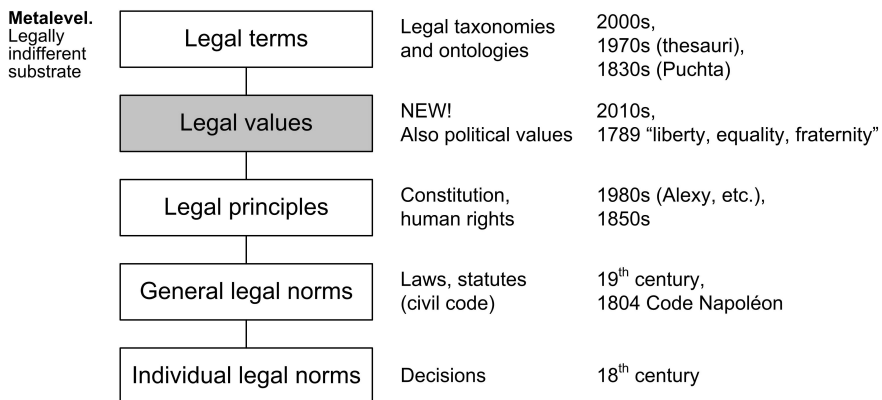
Metalevel. Legally indifferent substrate

Legal terms

Legal taxonomies and ontologies

2000s, 1970s (thesauri), 1830s (Puchta)

Legal values

NEW! Also political values

2010s, 1789 “liberty, equality, fraternity”

Legal principles

Constitution, human rights

1980s (Alexy, etc.), 1850s

General legal norms

Laws, statutes (civil code)

$19^{th}$ century, 1804 Code Napoléon

Individual legal norms

Decisions

$18^{th}$ century